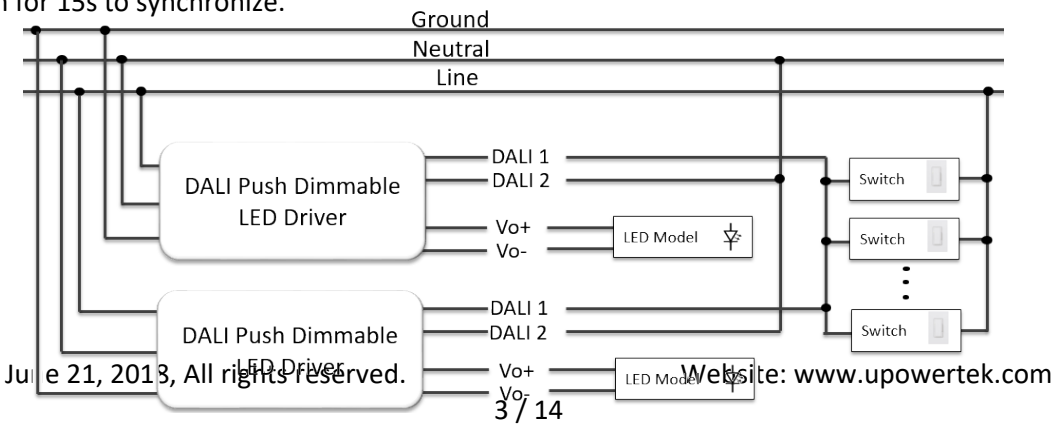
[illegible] for 15s to synchronize.

Ground

Neutral

Line

DALI Push Dimmable LED Driver

DALI 1

DALI 2

Vo+

Vo-

LED Model

Switch

Switch

Switch

DALI Push Dimmable LED Driver

DALI 1

DALI 2

Vo+

Vo-

LED Model

June 21, 2018, All rights reserved.

Website: www.upowertek.com

3 / 14